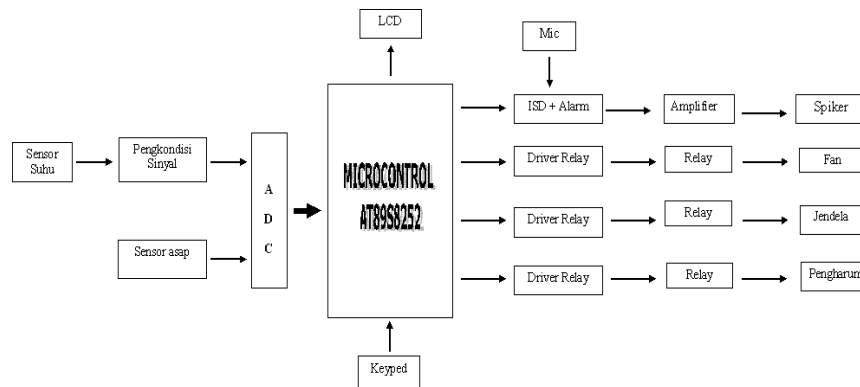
LCD

Mic

Sensor Suhu

Pengkondisi Sinyal

A
D
C

Sensor asap

MICROCONTROL AT89S8252

Keyped

ISD + Alarm

Amplifier

Spiker

Driver Relay

Relay

Fan

Driver Relay

Relay

Jendela

Driver Relay

Relay

Pengharum